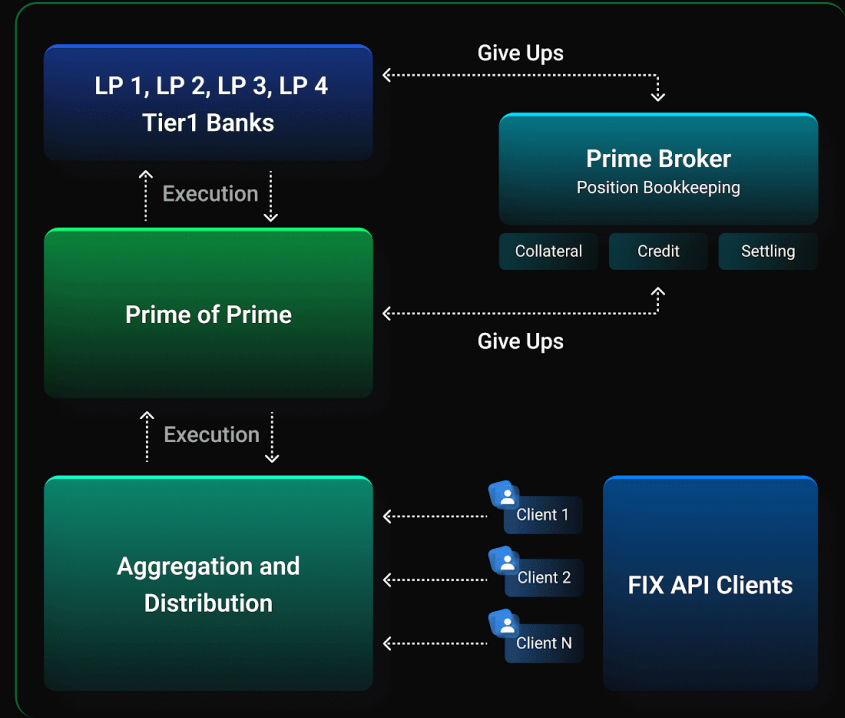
LP 1, LP 2, LP 3, LP 4
Tier1 Banks

Give Ups

Prime Broker
Position Bookkeeping

Collateral

Credit

Settling

Execution

Prime of Prime

Give Ups

Execution

Aggregation and Distribution

Client 1

Client 2

Client N

FIX API Clients